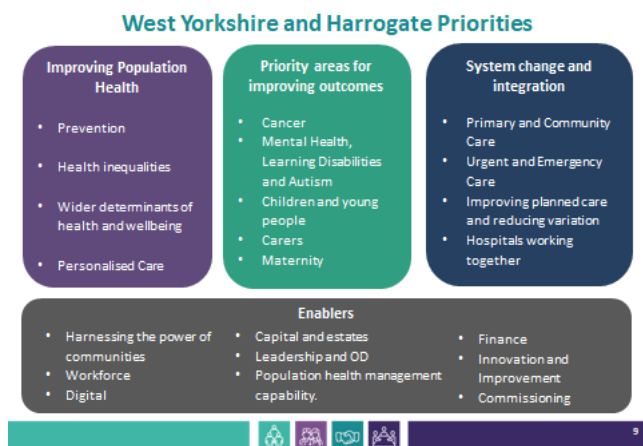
West Yorkshire and Harrogate Priorities

Improving Population Health

- Prevention
- Health inequalities
- Wider determinants of health and wellbeing
- Personalised Care

Priority areas for improving outcomes

- Cancer
- Mental Health, Learning Disabilities and Autism
- Children and young people
- Carers
- Maternity

System change and integration

- Primary and Community Care
- Urgent and Emergency Care
- Improving planned care and reducing variation
- Hospitals working together

Enablers

- Harnessing the power of communities
- Workforce
- Digital

- Capital and estates
- Leadership and OD
- Population health management capability.

- Finance
- Innovation and Improvement
- Commissioning

9